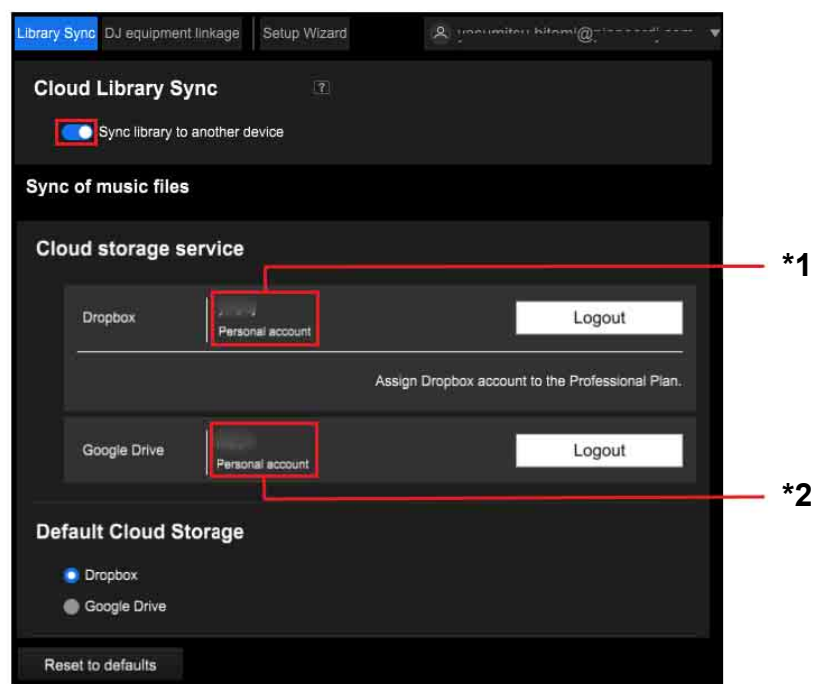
Library Sync | DJ equipment linkage | Setup Wizard | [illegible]

Cloud Library Sync ?

Sync library to another device

Sync of music files

Cloud storage service

Dropbox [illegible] Personal account Logout

Assign Dropbox account to the Professional Plan.

Google Drive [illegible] Personal account Logout

*1

*2

Default Cloud Storage

Dropbox

Google Drive

Reset to defaults